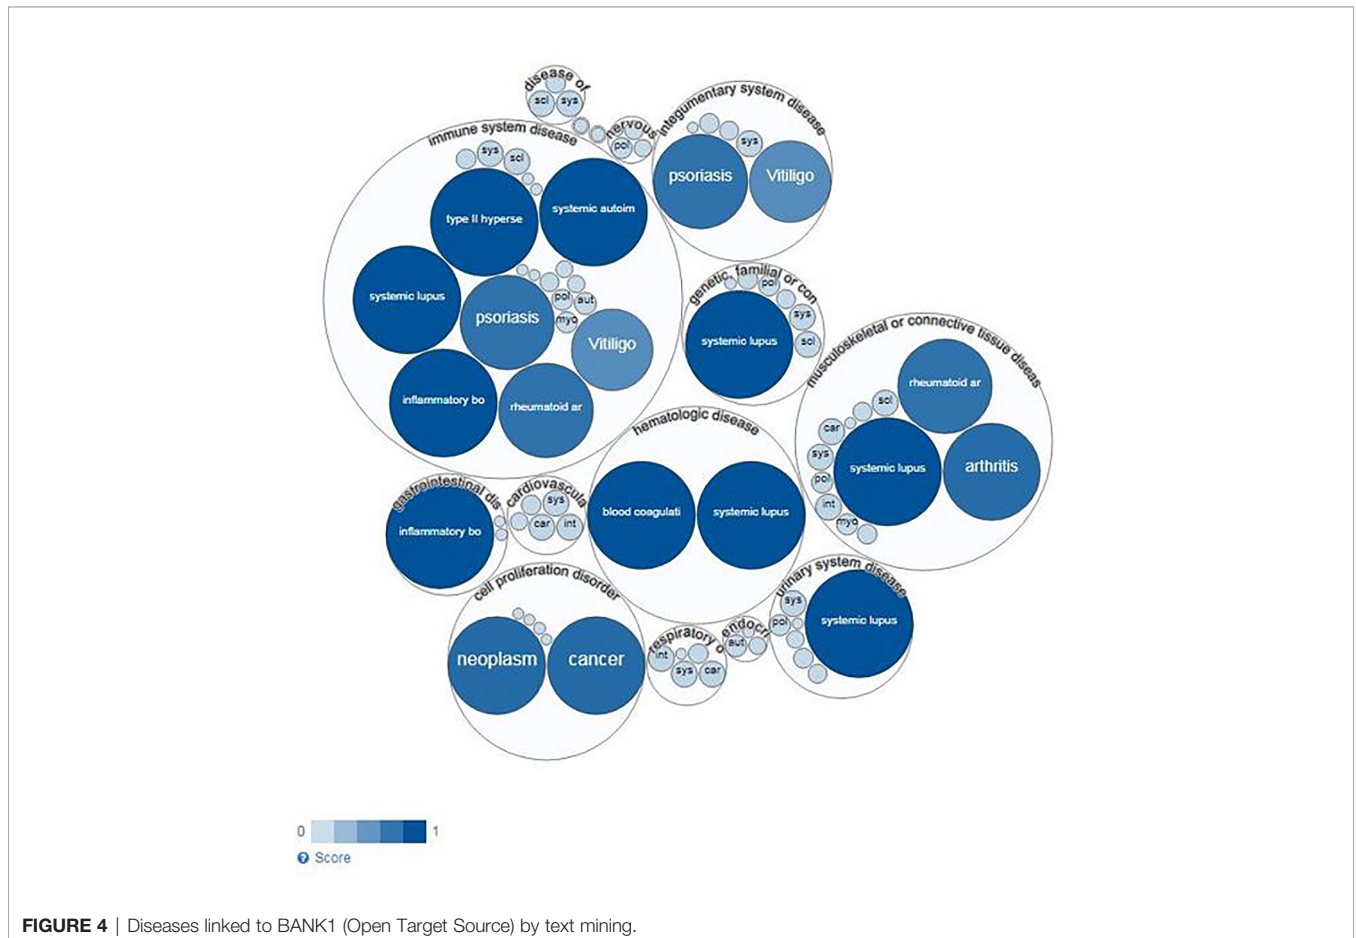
disease of
scl
sys
nervous
pol
integumentary system disease
sys
psoriasis
Vitiligo

immune system disease
sys
scl
type II hyperse
systemic autoim
systemic lupus
psoriasis
pol
aut
myo
Vitiligo
inflammatory bo
rheumatoid ar

genetic, familial or con
pol
sys
scl
systemic lupus

musculoskeletal or connective tissue diseas
rheumatoid ar
scl
car
sys
pol
int
myo
systemic lupus
arthritis

hematologic disease
blood coagulati
systemic lupus

gastrointestinal dis
inflammatory bo

cardiovascula
sys
car
int

cell proliferation disorder
neoplasm
cancer

respiratory o
int
sys
car

endocri
aut

urinary system disease
sys
pol
systemic lupus

0
1
Score

FIGURE 4 | Diseases linked to BANK1 (Open Target Source) by text mining.